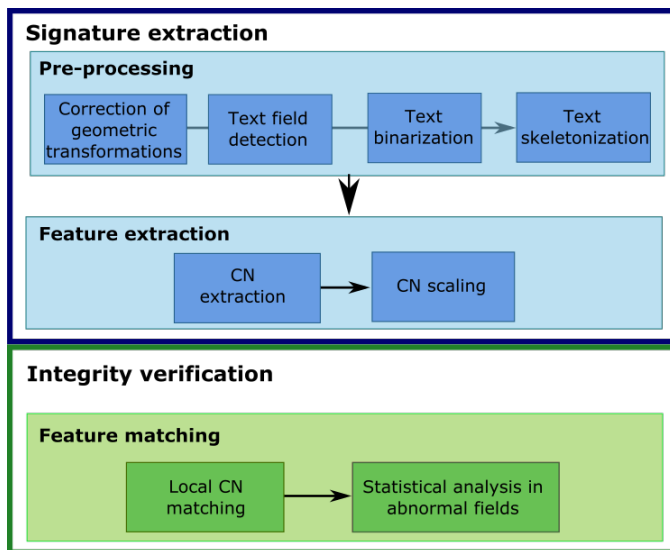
Signature extraction

Pre-processing

Correction of geometric transformations

Text field detection

Text binarization

Text skeletonization

Feature extraction

CN extraction

CN scaling

Integrity verification

Feature matching

Local CN matching

Statistical analysis in abnormal fields